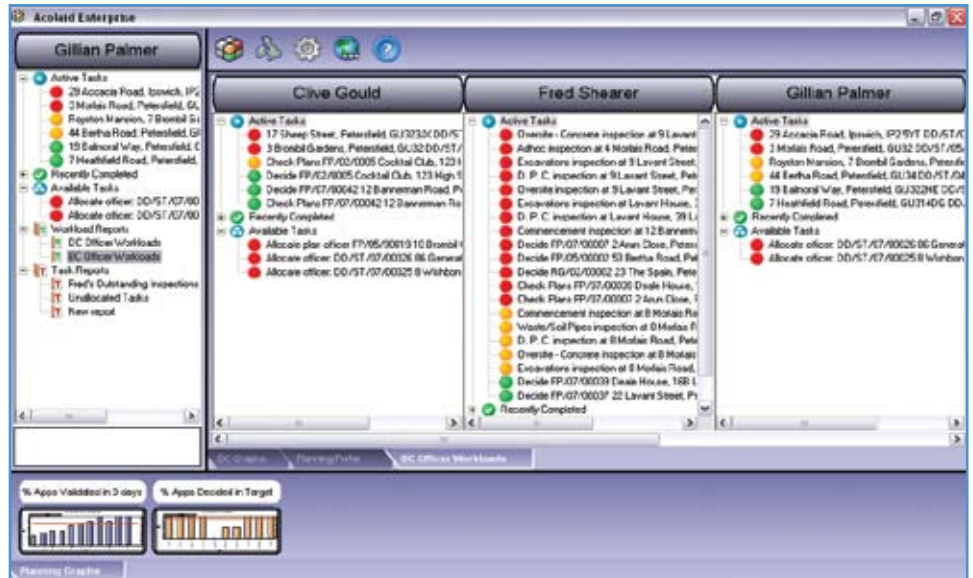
Acolaid Enterprise

Gillian Palmer

Active Tasks
29 Accacia Road, Ipswich, IP2
3 Morlais Road, Petersfield, GU
Royston Mansion, 7 Brombil G
44 Bertha Road, Petersfield, G
19 Balmoral Way, Petersfield, G
7 Heathfield Road, Petersfield,
Recently Completed
Available Tasks
Allocate officer: DD/ST/07/00
Allocate officer: DD/ST/07/00
Workload Reports
DC Officer Workloads
BC Officer Workloads
Task Reports
Fred's Outstanding Inspections
Unallocated Tasks
New report

Clive Gould

Active Tasks
17 Sheep Street, Petersfield, GU323X DD/ST/
3 Brombil Gardens, Petersfield, GU32 DD/ST/
Check Plans FP/02/0005 Cocktail Club, 123 H
Decide FP/02/0005 Cocktail Club, 123 High S
Decide FP/07/00042 12 Bannerman Road, P
Check Plans FP/07/00042 12 Bannerman Ro
Recently Completed
Available Tasks
Allocate plan officer: FP/05/00819 10 Brombil
Allocate officer: DD/ST/07/00026 86 General
Allocate officer: DD/ST/07/00025 8 Wishbon

Fred Shearer

Active Tasks
Oversite - Concrete inspection at 9 Lavant
Adhoc inspection at 4 Morlais Road, Pete
Excavations inspection at 9 Lavant Street,
D. P. C. inspection at 9 Lavant Street, Pe
Oversite inspection at 9 Lavant Street, Pe
Excavations inspection at Lavant House,
D. P. C. inspection at Lavant House, 39 L
Commencement inspection at 12 Bannerm
Decide FP/07/00007 2 Ann Close, Peters
Decide FP/05/00002 53 Bertha Road, Pet
Decide RG/02/00002 23 The Spain, Pete
Check Plans FP/07/00008 Deale House,
Check Plans FP/07/00007 2 Ann Close, P
Commencement inspection at 8 Morlais Ro
Waste/Soil Pipes inspection at 8 Morlais R
D. P. C. inspection at 8 Morlais Road, Pe
Oversite - Concrete inspection at 8 Morlais
Excavations inspection at 8 Morlais Road,
Decide FP/07/00039 Deale House, 168 L
Decide FP/07/00037 22 Lavant Street, P
Recently Completed

Gillian Palmer

Active Tasks
29 Accacia Road, Ipswich, IP25YT DD/ST/
3 Morlais Road, Petersfield, GU32 DD/ST/05
Royston Mansion, 7 Brombil Gardens, Petersf
44 Bertha Road, Petersfield, GU34 DD/ST/04
19 Balmoral Way, Petersfield, GU322HE DD/ST
7 Heathfield Road, Petersfield, GU314DG DD/ST
Recently Completed
Available Tasks
Allocate officer: DD/ST/07/00026 86 General
Allocate officer: DD/ST/07/00025 8 Wishbon

DC Graphs | Planning Portal | BC Officer Workloads

% Apps Validated in 3 days
% Apps Decided in Target

Planning Graphs